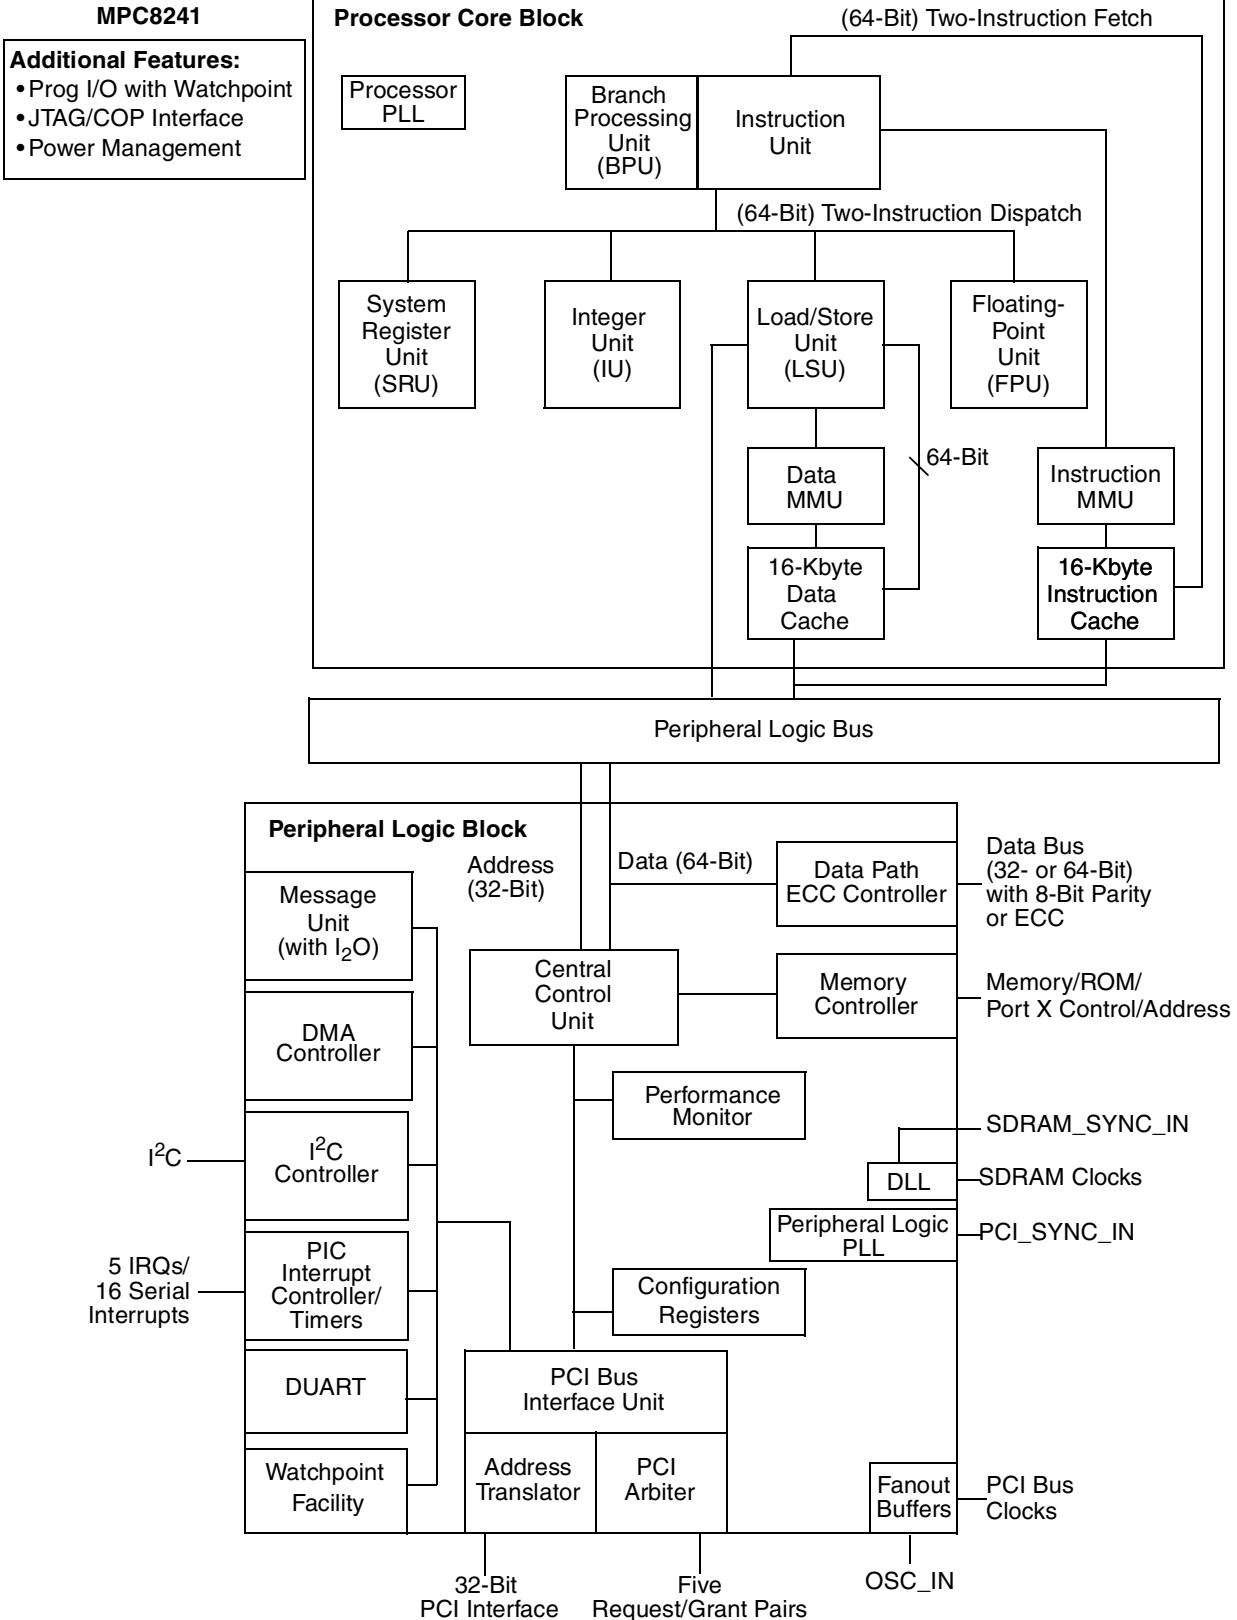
MPC8241

Additional Features:
• Prog I/O with Watchpoint
• JTAG/COP Interface
• Power Management

Processor Core Block

(64-Bit) Two-Instruction Fetch

Processor PLL

Branch Processing Unit (BPU)

Instruction Unit

(64-Bit) Two-Instruction Dispatch

System Register Unit (SRU)

Integer Unit (IU)

Load/Store Unit (LSU)

Floating-Point Unit (FPU)

Data MMU

64-Bit

Instruction MMU

16-Kbyte Data Cache

16-Kbyte Instruction Cache

Peripheral Logic Bus

Peripheral Logic Block

Address (32-Bit)

Data (64-Bit)

Data Path ECC Controller

Data Bus (32- or 64-Bit) with 8-Bit Parity or ECC

Message Unit (with $I_2O$)

Central Control Unit

Memory Controller

Memory/ROM/ Port X Control/Address

DMA Controller

Performance Monitor

$I^2C$

$I^2C$ Controller

SDRAM_SYNC_IN

DLL

SDRAM Clocks

Peripheral Logic PLL

PCI_SYNC_IN

5 IRQs/ 16 Serial Interrupts

PIC Interrupt Controller/ Timers

Configuration Registers

DUART

PCI Bus Interface Unit

Watchpoint Facility

Address Translator

PCI Arbiter

Fanout Buffers

PCI Bus Clocks

32-Bit PCI Interface

Five Request/Grant Pairs

OSC_IN